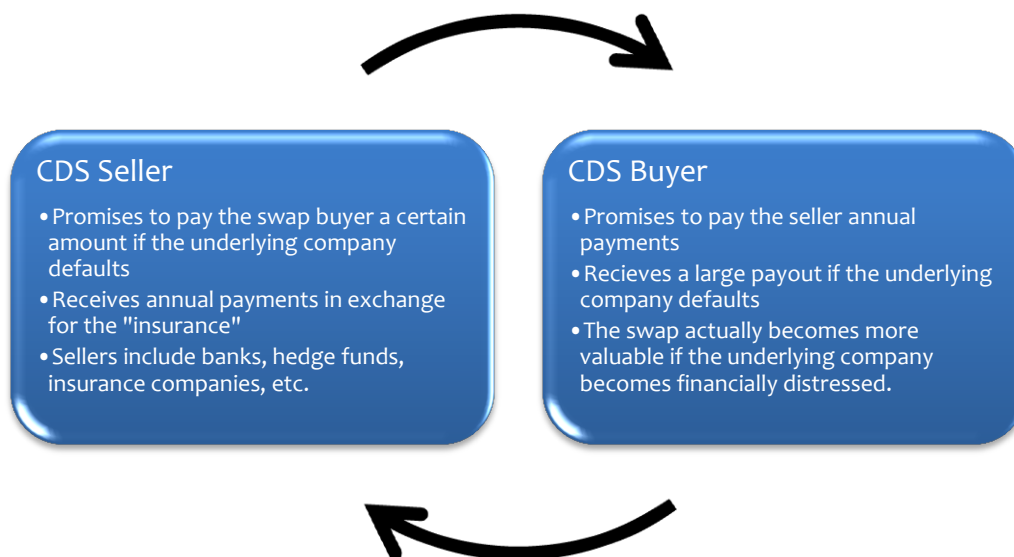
CDS Seller

- Promises to pay the swap buyer a certain amount if the underlying company defaults
- Receives annual payments in exchange for the "insurance"
- Sellers include banks, hedge funds, insurance companies, etc.

CDS Buyer

- Promises to pay the seller annual payments
- Recieves a large payout if the underlying company defaults
- The swap actually becomes more valuable if the underlying company becomes financially distressed.